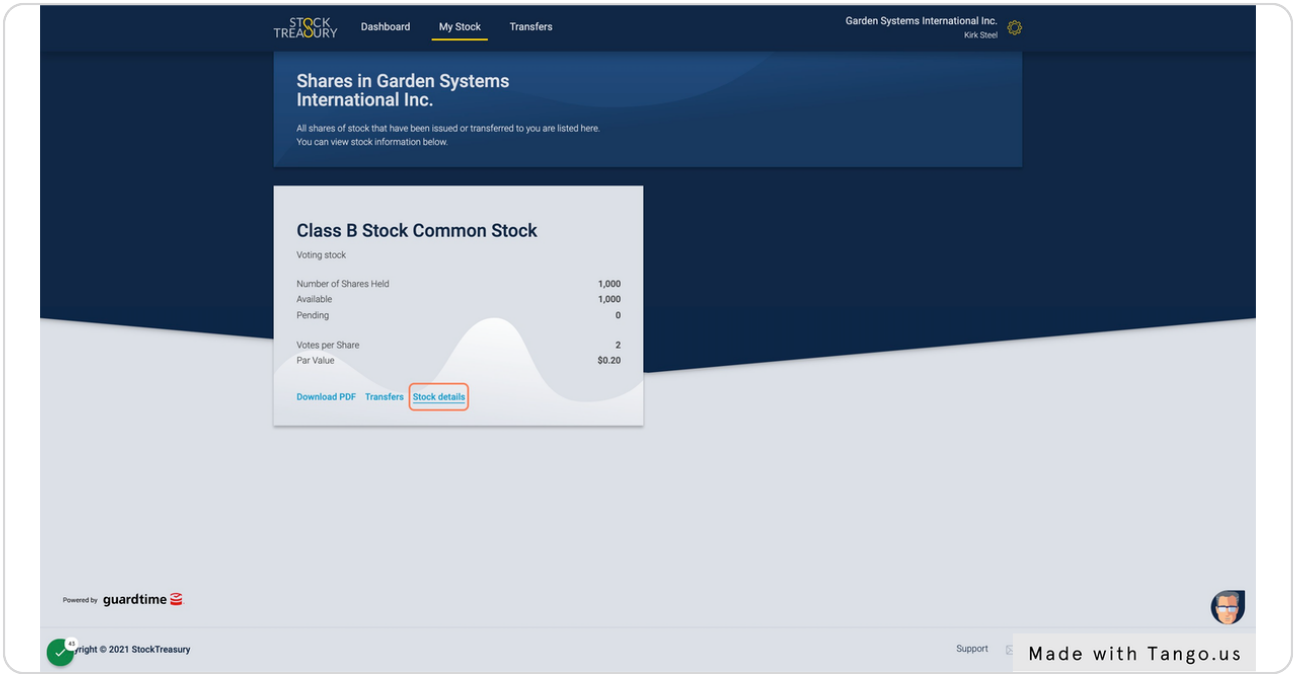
STOCK TREASURY Dashboard My Stock Transfers

Garden Systems International Inc.
Kirk Steel

Shares in Garden Systems International Inc.

All shares of stock that have been issued or transferred to you are listed here. You can view stock information below.

Class B Stock Common Stock

Voting stock

| | |
|---|---|
| Number of Shares Held | 1,000 |
| Available | 1,000 |
| Pending | 0 |
| Votes per Share | 2 |
| Par Value | $0.20 |

Download PDF Transfers Stock details

Powered by guardtime

43

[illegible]yright © 2021 StockTreasury

Support

Made with Tango.us